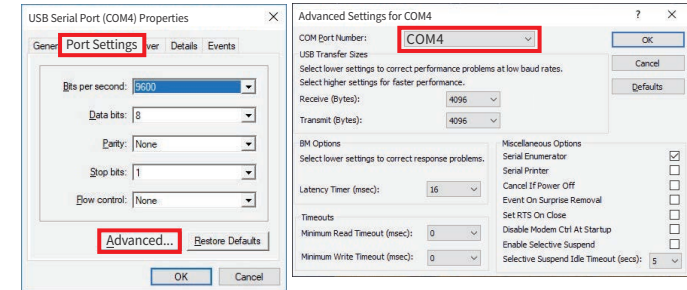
USB Serial Port (COM4) Properties

Gener Port Settings ver Details Events

Bits per second: 9600

Data bits: 8

Parity: None

Stop bits: 1

Flow control: None

Advanced... Restore Defaults

OK Cancel

Advanced Settings for COM4

?

COM Port Number: COM4

OK

USB Transfer Sizes

Select lower settings to correct performance problems at low baud rates.

Select higher settings for faster performance.

Cancel

Defaults

Receive (Bytes): 4096

Transmit (Bytes): 4096

BM Options

Select lower settings to correct response problems.

Latency Timer (msec): 16

Timeouts

Minimum Read Timeout (msec): 0

Minimum Write Timeout (msec): 0

Miscellaneous Options

Serial Enumerator

Serial Printer

Cancel If Power Off

Event On Surprise Removal

Set RTS On Close

Disable Modem Ctrl At Startup

Enable Selective Suspend

Selective Suspend Idle Timeout (secs): 5